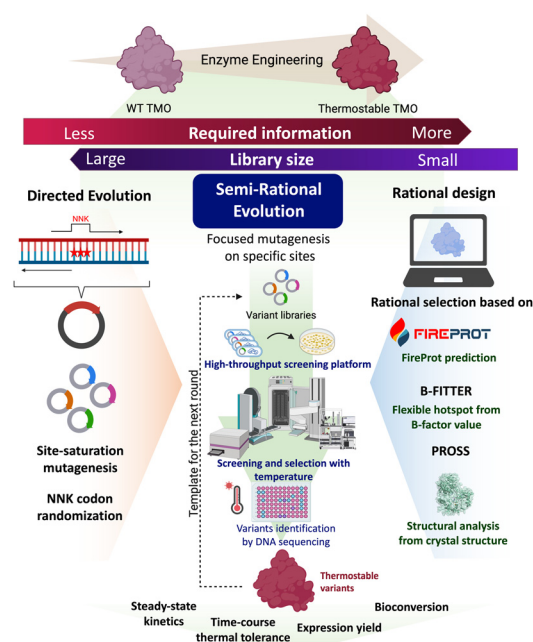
Enzyme Engineering

WT TMO

Thermostable TMO

Less Required information More

Large Library size Small

Directed Evolution

NNK

Site-saturation mutagenesis

NNK codon randomization

Semi-Rational Evolution

Focused mutagenesis on specific sites

Variant libraries

High-throughput screening platform

Screening and selection with temperature

Variants identification by DNA sequencing

Template for the next round

Thermostable variants

Rational design

Rational selection based on

FIREPROT

FireProt prediction

B-FITTER

Flexible hotspot from B-factor value

PROSS

Structural analysis from crystal structure

Steady-state kinetics

Time-course thermal tolerance

Expression yield

Bioconversion